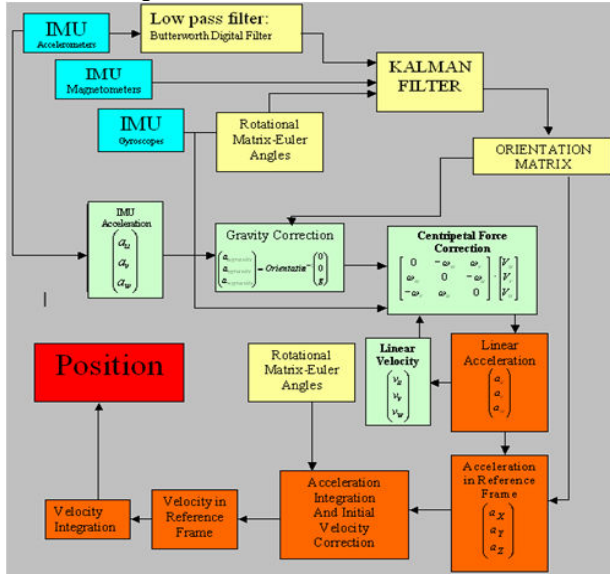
IMU
Accelerometers

Low pass filter:
Butterworth Digital Filter

IMU
Magnetometers

KALMAN FILTER

IMU
Gyroscopes

Rotational Matrix-Euler Angles

ORIENTATION MATRIX

IMU Acceleration
$\begin{pmatrix} a_u \\ a_v \\ a_w \end{pmatrix}$

Gravity Correction
$\begin{pmatrix} a_{u\,gravity} \\ a_{v\,gravity} \\ a_{w\,gravity} \end{pmatrix} = Orientatio^{-1} \begin{pmatrix} 0 \\ 0 \\ g \end{pmatrix}$

Centripetal Force Correction
$\begin{bmatrix} 0 & -\omega_w & \omega_v \\ \omega_w & 0 & -\omega_u \\ -\omega_v & \omega_u & 0 \end{bmatrix} \cdot \begin{bmatrix} V_u \\ V_v \\ V_w \end{bmatrix}$

Linear Velocity
$\begin{pmatrix} v_u \\ v_v \\ v_w \end{pmatrix}$

Linear Acceleration
$\begin{pmatrix} a_u \\ a_v \\ a_w \end{pmatrix}$

Position

Rotational Matrix-Euler Angles

Acceleration in Reference Frame
$\begin{pmatrix} a_X \\ a_Y \\ a_Z \end{pmatrix}$

Velocity Integration

Velocity in Reference Frame

Acceleration Integration And Initial Velocity Correction